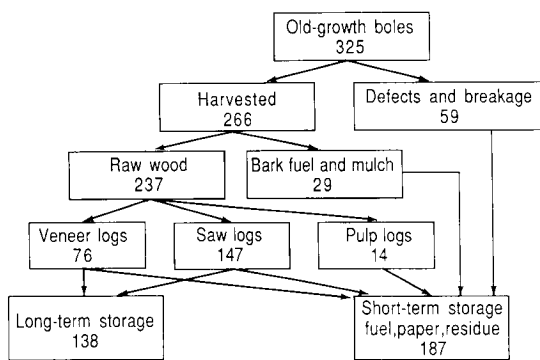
Old-growth boles
325

Harvested
266

Defects and breakage
59

Raw wood
237

Bark fuel and mulch
29

Veneer logs
76

Saw logs
147

Pulp logs
14

Long-term storage
138

Short-term storage
fuel,paper,residue
187